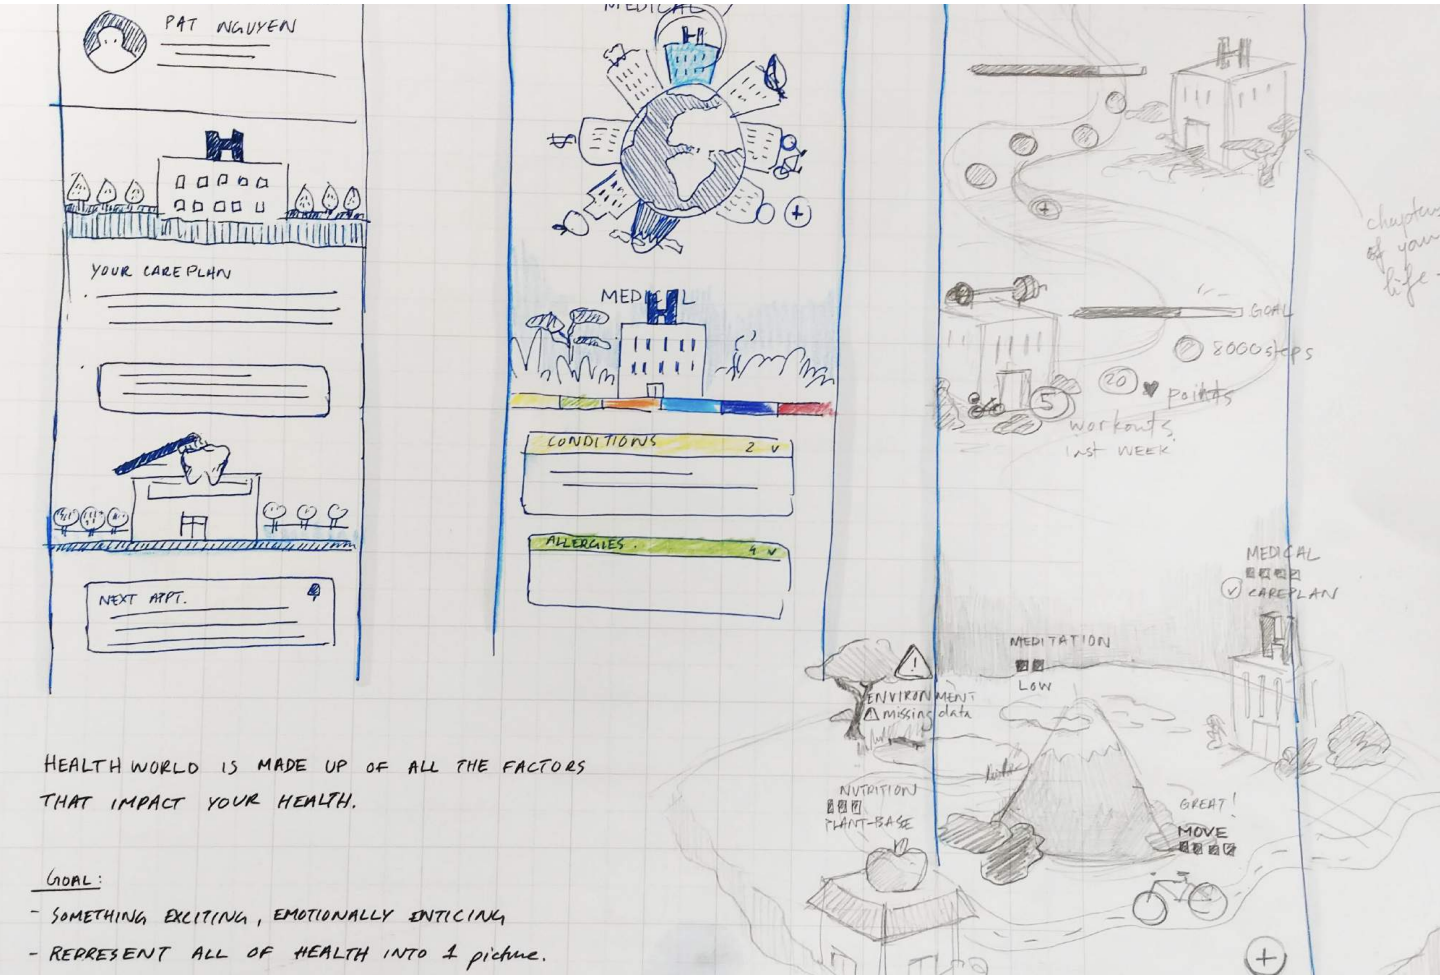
PAT NGUYEN

YOUR CAREPLAN

NEXT APPT.

MEDICAL

MEDICAL

CONDITIONS 2 v

ALLERGIES 4 v

GOAL

8000 steps

20 points

5 workouts last WEEK

chapters of your life

MEDICAL
CAREPLAN

MEDITATION
LOW

ENVIRONMENT
missing data

NUTRITION
PLANT-BASE

GREAT!
MOVE

HEALTH WORLD IS MADE UP OF ALL THE FACTORS THAT IMPACT YOUR HEALTH.

GOAL:
- SOMETHING EXCITING, EMOTIONALLY ENTICING
- REPRESENT ALL OF HEALTH INTO 1 picture.